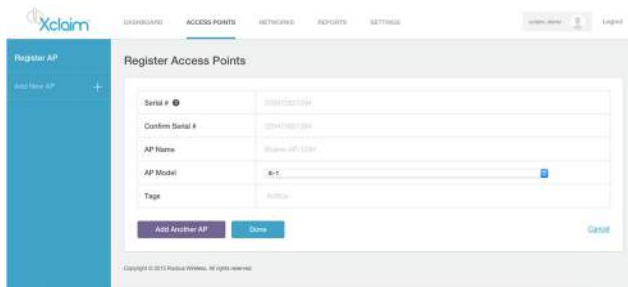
Xclaim DASHBOARD ACCESS POINTS NETWORKS REPORTS SETTINGS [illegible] Logout

Register AP

Add New AP +

Register Access Points

| Serial # | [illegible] |
|---|---|
| Confirm Serial # | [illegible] |
| AP Name | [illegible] |
| AP Model | Xi-1 |
| Tags | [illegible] |

Add Another AP Done Cancel

Copyright © 2015 Ruckus Wireless. All rights reserved.